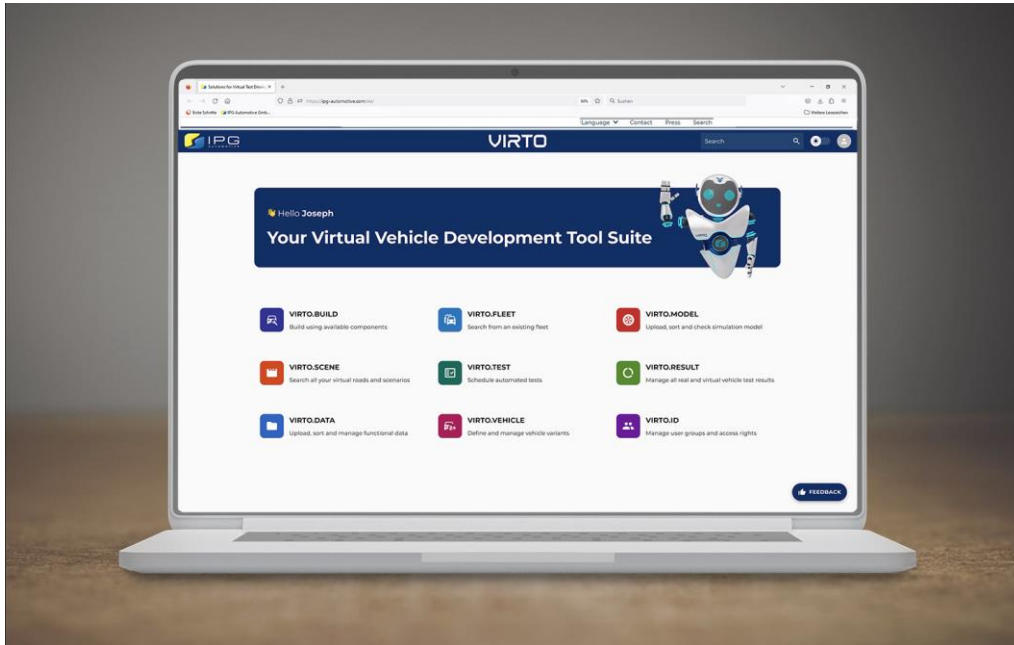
Solutions for Virtual Test Driv... ×
https://ipg-automotive.com/en/
Q Suchen
Erste Schritte IPG Automotive GmbH
Weitere Lesezeichen
Language Contact Press Search
IPG
VIRTO
Search
Hello Joseph
Your Virtual Vehicle Development Tool Suite
VIRTO.BUILD
Build using available components
VIRTO.FLEET
Search from an existing fleet
VIRTO.MODEL
Upload, sort and check simulation model
VIRTO.SCENE
Search all your virtual roads and scenarios
VIRTO.TEST
Schedule automated tests
VIRTO.RESULT
Manage all real and virtual vehicle test results
VIRTO.DATA
Upload, sort and manage functional data
VIRTO.VEHICLE
Define and manage vehicle variants
VIRTO.ID
Manage user groups and access rights
FEEDBACK